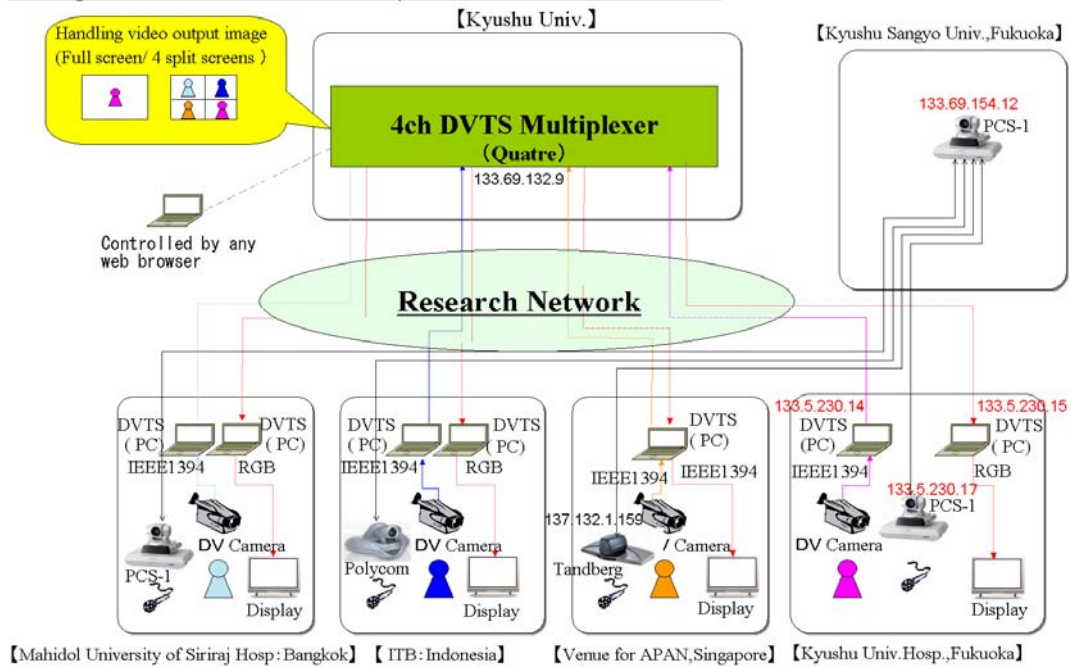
【Kyushu Univ.】

Handling video output image
(Full screen/ 4 split screens )

4ch DVTS Multiplexer
(Quatre)
133.69.132.9

【Kyushu Sangyo Univ.,Fukuoka】
133.69.154.12
PCS-1

Controlled by any web browser

Research Network

DVTS (PC)
DVTS (PC)
IEEE1394
RGB
DV Camera
PCS-1
Display

DVTS (PC)
DVTS (PC)
IEEE1394
RGB
DV Camera
Polycom
Display

DVTS (PC)
IEEE1394
IEEE1394
137.132.1.159
/ Camera
Tandberg
Display

133.5.230.14
133.5.230.15
DVTS (PC)
DVTS (PC)
IEEE1394
RGB
133.5.230.17
PCS-1
DV Camera
Display

【Mahidol University of Siriraj Hosp：Bangkok】 【ITB：Indonesia】 【Venue for APAN,Singapore】 【Kyushu Univ.Hosp.,Fukuoka】